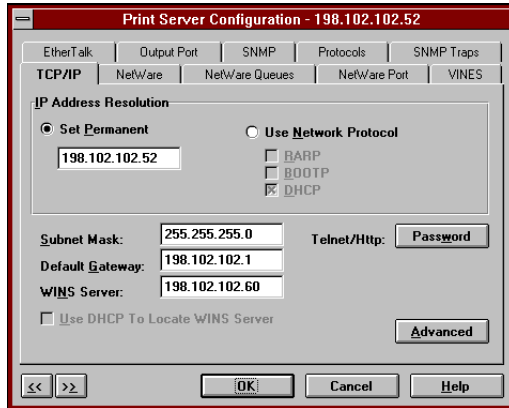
Print Server Configuration - 198.102.102.52

EtherTalk | Output Port | SNMP | Protocols | SNMP Traps
TCP/IP | NetWare | NetWare Queues | NetWare Port | VINES

IP Address Resolution

Set Permanent
198.102.102.52

Use Network Protocol
RARP
BOOTP
DHCP

Subnet Mask: 255.255.255.0
Default Gateway: 198.102.102.1
WINS Server: 198.102.102.60

Telnet/Http: Password

Use DHCP To Locate WINS Server

Advanced

<< >>

OK
Cancel
Help